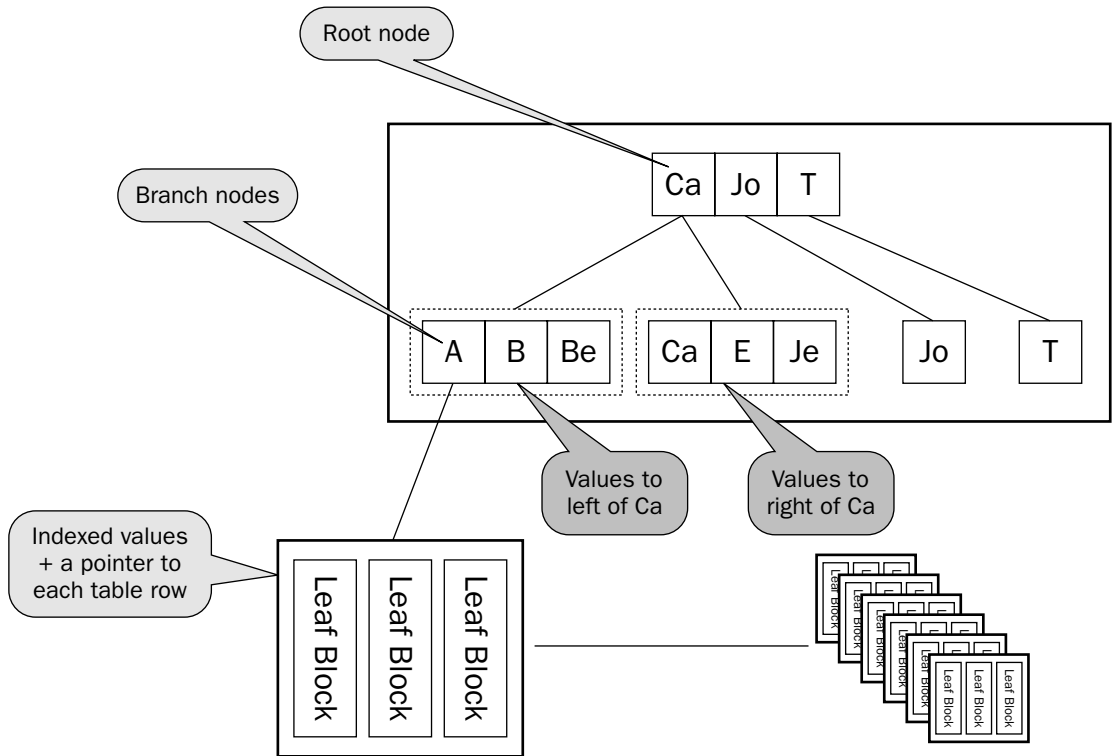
Root node

Ca | Jo | T

Branch nodes

A | B | Be

Ca | E | Je

Jo

T

Values to left of Ca

Values to right of Ca

Indexed values + a pointer to each table row

Leaf Block

Leaf Block

Leaf Block

Leaf Block

Leaf Block

Leaf Block

Leaf Block

Leaf Block

Leaf Block